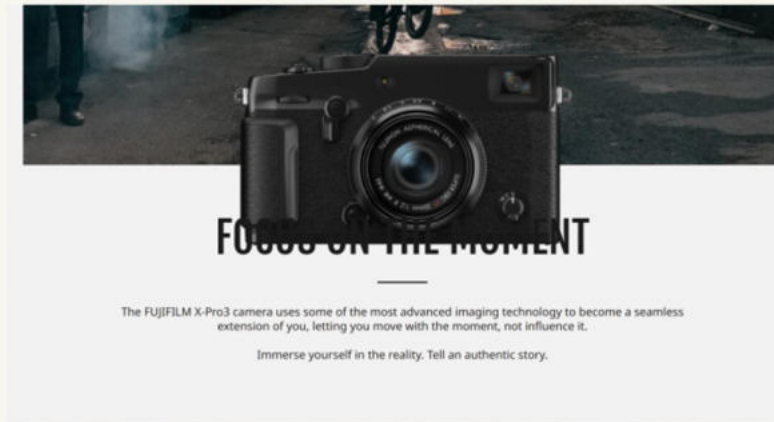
FOCUS ON THE MOMENT

The FUJIFILM X-Pro3 camera uses some of the most advanced imaging technology to become a seamless extension of you, letting you move with the moment, not influence it.

Immerse yourself in the reality. Tell an authentic story.